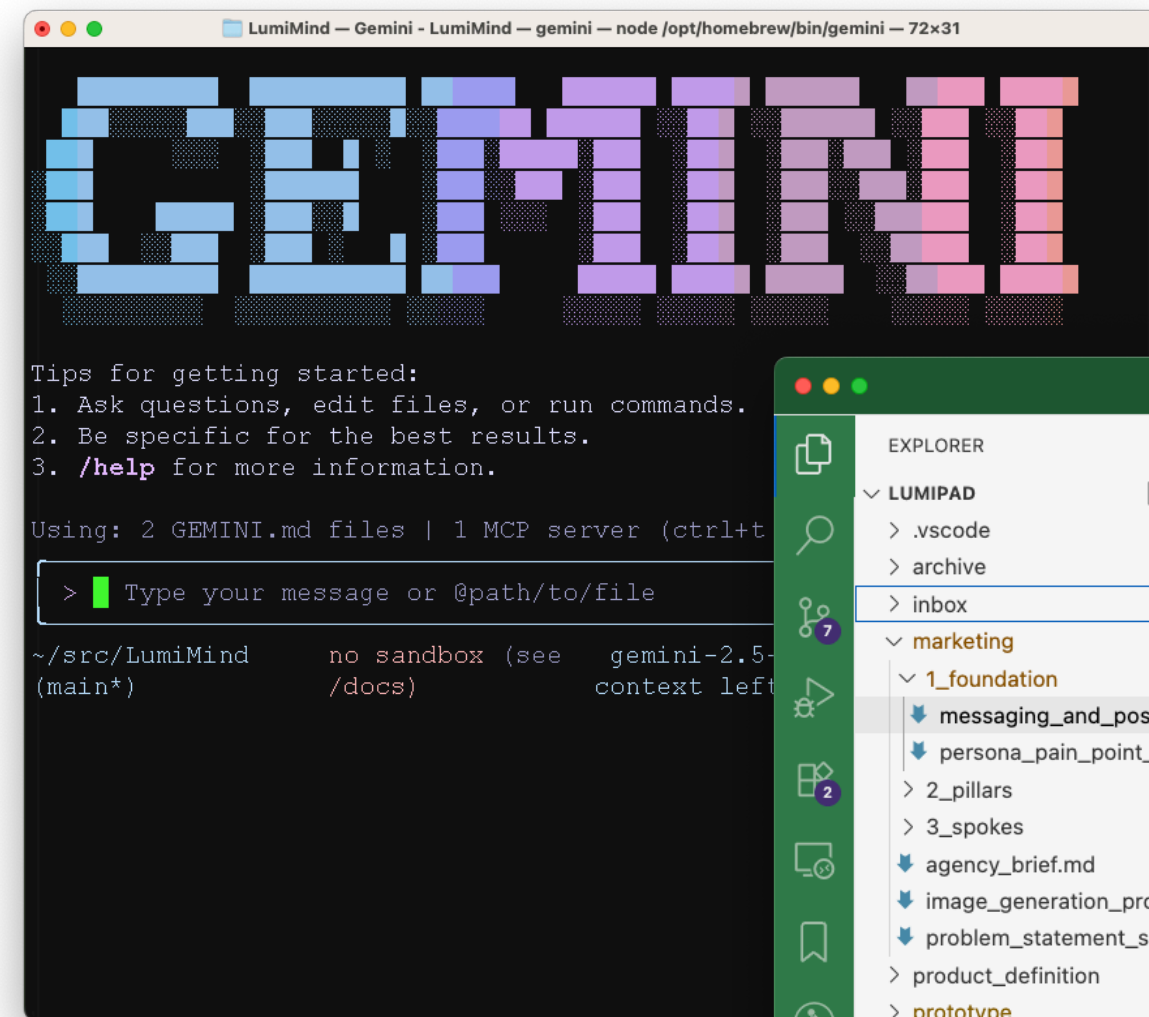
LumiMind — Gemini - LumiMind — gemini — node /opt/homebrew/bin/gemini — 72×31

GEMINI

Tips for getting started:
1. Ask questions, edit files, or run commands.
2. Be specific for the best results.
3. /help for more information.

Using: 2 GEMINI.md files | 1 MCP server (ctrl+t

> Type your message or @path/to/file

~/src/LumiMind (main*)
no sandbox (see /docs)
gemini-2.5- context left

EXPLORER
LUMIPAD
.vscode
archive
inbox
marketing
1_foundation
messaging_and_pos
persona_pain_point_
2_pillars
3_spokes
agency_brief.md
image_generation_pr
problem_statement_s
product_definition
prototype
7
2